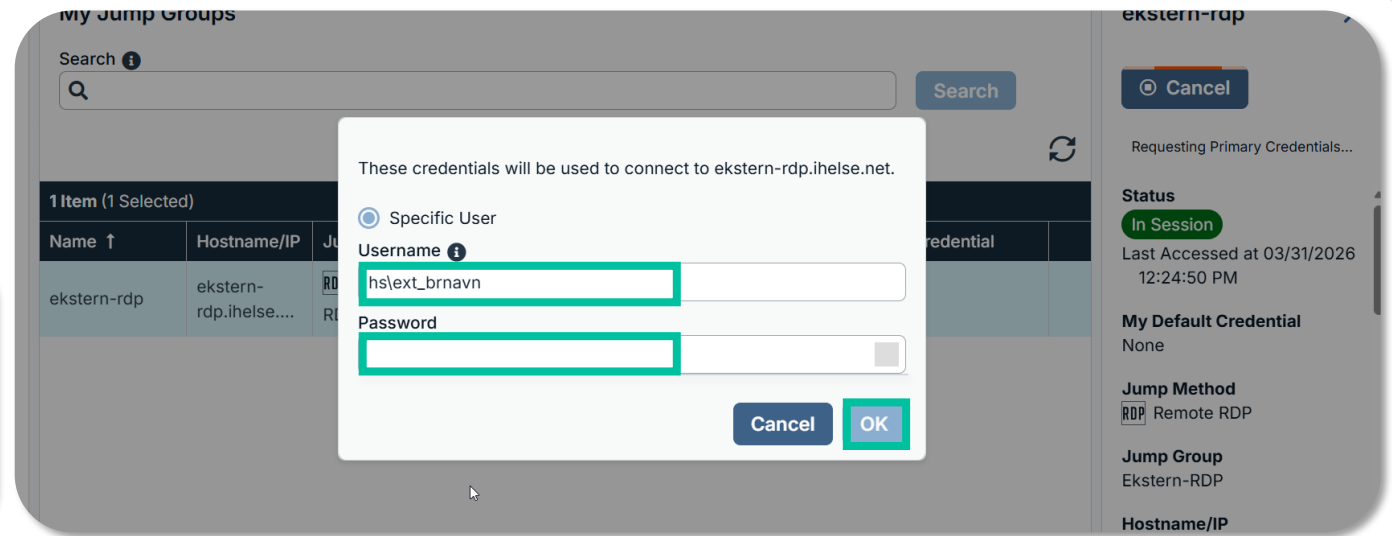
My Jump Groups

Search

Search

1 Item (1 Selected)

| Name ↑ | Hostname/IP | Ju | redential |
|---|---|---|---|
| ekstern-rdp | ekstern-rdp.ihelse.... | RD RD | |

These credentials will be used to connect to ekstern-rdp.ihelse.net.

Specific User

Username

hs\ext_brnavn

Password

Cancel OK

ekstern-rdp

Cancel

Requesting Primary Credentials...

Status

In Session

Last Accessed at 03/31/2026 12:24:50 PM

My Default Credential

None

Jump Method

RDP Remote RDP

Jump Group

Ekstern-RDP

Hostname/IP